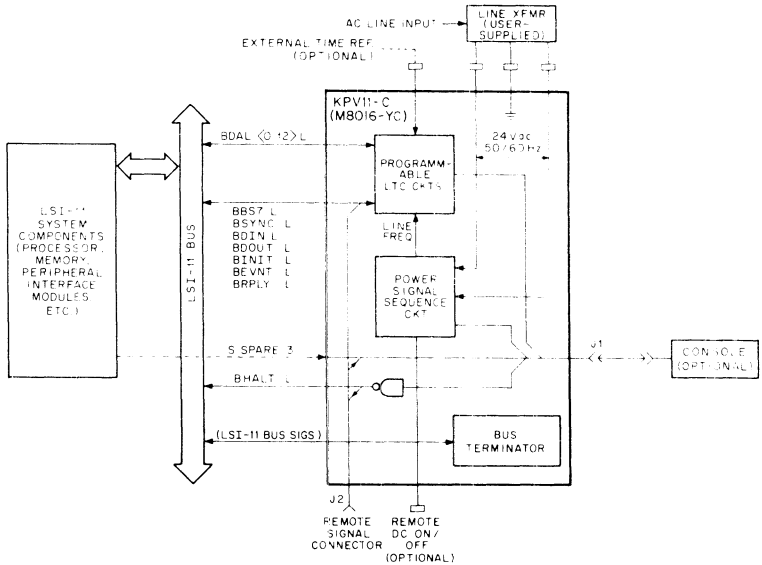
AC LINE INPUT

LINE XFMR (USER-SUPPLIED)

EXTERNAL TIME REF (OPTIONAL)

KPV11-C (M8016-YC)

BDAL <0:12> L

PROGRAMM-ABLE LTC CKTS

24 Vdc 50/60 Hz

LSI-11 SYSTEM COMPONENTS (PROCESSOR, MEMORY, PERIPHERAL INTERFACE MODULES ETC.)

LSI-11 BUS

BBS7 L
BSYNC L
BDIN L
BDOUT L
BINIT L
BEVNT L
BRPLY L

LINE FREQ

POWER SIGNAL SEQUENCE CKT

S SPARE 3

J1

CONSOLE (OPTIONAL)

BHALT L

(LSI-11 BUS SIGS)

BUS TERMINATOR

J2

REMOTE SIGNAL CONNECTOR

REMOTE DC ON/OFF (OPTIONAL)